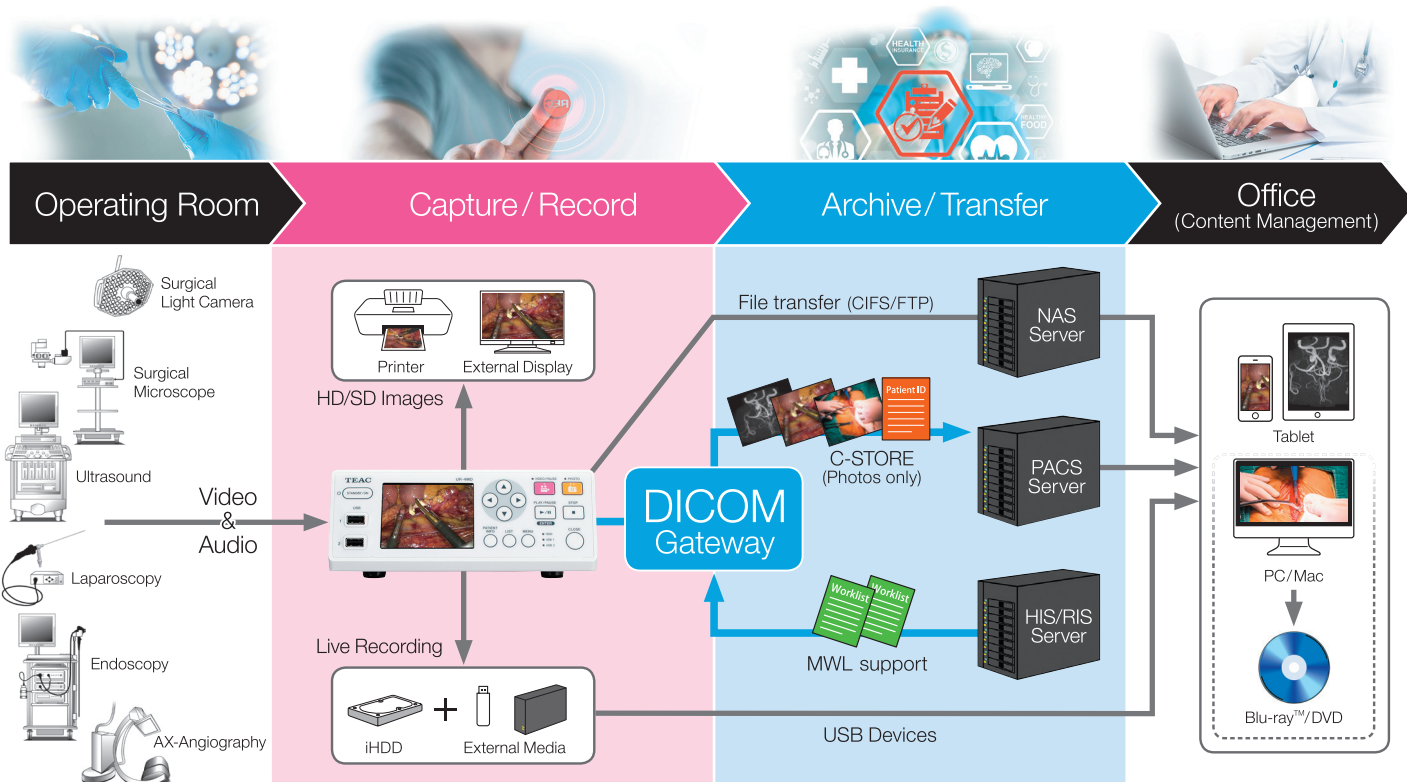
HEALTH INSURANCE

HEALTH FOOD

Operating Room

Capture / Record

Archive / Transfer

Office (Content Management)

Surgical Light Camera

Surgical Microscope

Ultrasound

Laparoscopy

Endoscopy

AX-Angiography

Video & Audio

Printer

External Display

HD/SD Images

TEAC

Live Recording

iHDD

External Media

File transfer (CIFS/FTP)

NAS Server

Patient ID

C-STORE (Photos only)

PACS Server

DICOM Gateway

Worklist

Worklist

MWL support

HIS/RIS Server

USB Devices

Tablet

PC / Mac

Blu-ray™/ DVD